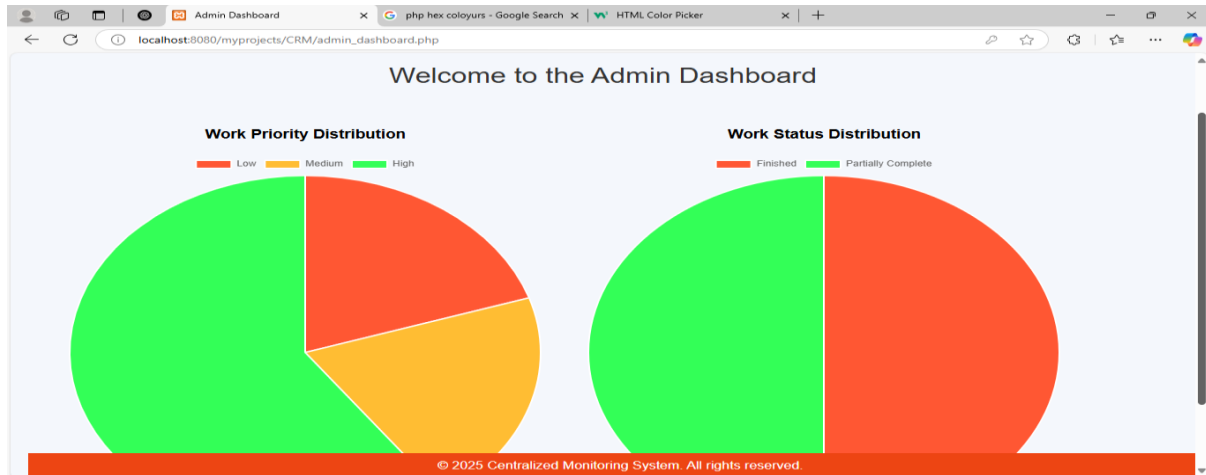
Admin Dashboard
php hex coloyurs - Google Search
HTML Color Picker
localhost:8080/myprojects/CRM/admin_dashboard.php

Welcome to the Admin Dashboard

Work Priority Distribution
Low Medium High

Work Status Distribution
Finished Partially Complete

© 2025 Centralized Monitoring System. All rights reserved.